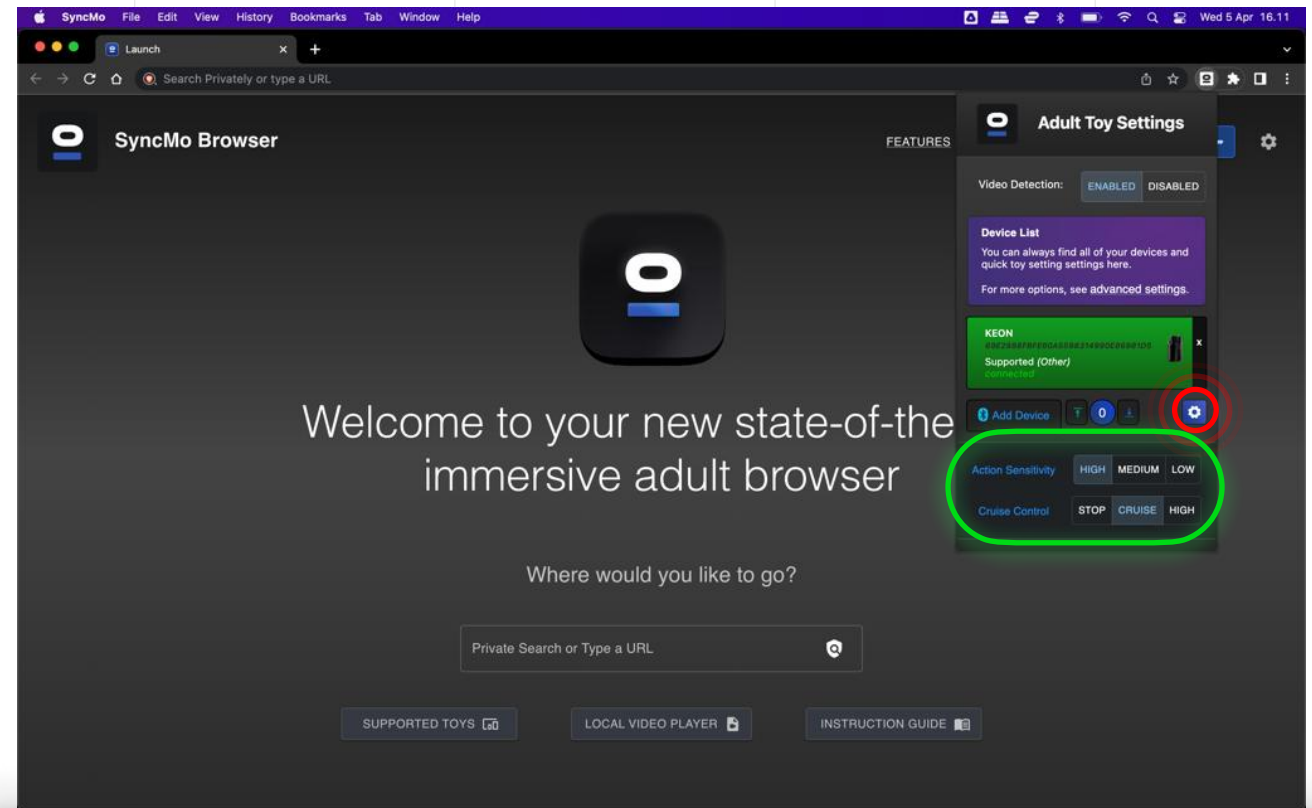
SyncMo File Edit View History Bookmarks Tab Window Help Wed 5 Apr 16.11

Launch

Search Privately or type a URL

SyncMo Browser

FEATURES

Adult Toy Settings

Video Detection: ENABLED DISABLED

Device List
You can always find all of your devices and quick toy setting settings here.

For more options, see advanced settings.

KEON
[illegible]
Supported (Other)
connected

x

Add Device 0

Action Sensitivity HIGH MEDIUM LOW

Cruise Control STOP CRUISE HIGH

Welcome to your new state-of-the immersive adult browser

Where would you like to go?

Private Search or Type a URL

SUPPORTED TOYS

LOCAL VIDEO PLAYER

INSTRUCTION GUIDE